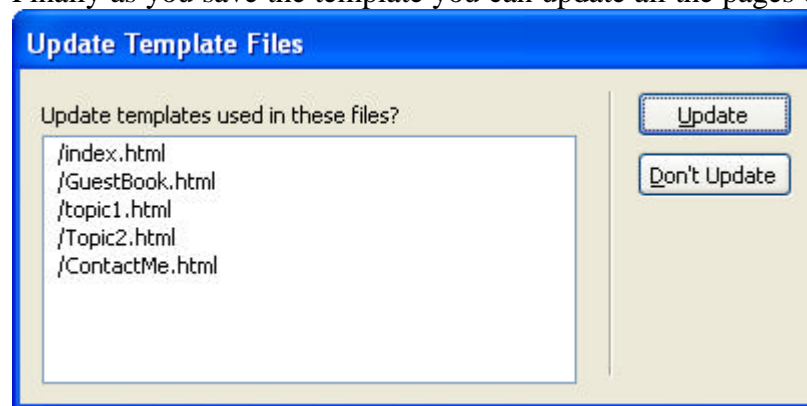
Finally as you save the template you can update all the pages

Update Template Files

Update templates used in these files?

/index.html
/GuestBook.html
/topic1.html
/Topic2.html
/ContactMe.html

Update

Don't Update